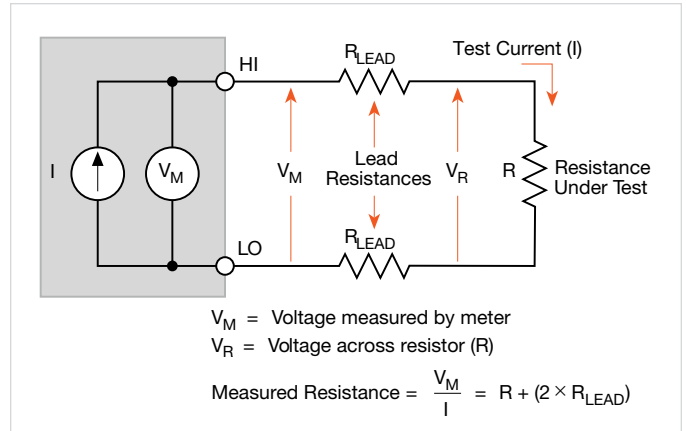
HI
$R_{LEAD}$
Test Current (I)
I
$V_M$
$V_M$
Lead Resistances
$V_R$
R
Resistance Under Test
LO
$R_{LEAD}$

$V_M$ = Voltage measured by meter
$V_R$ = Voltage across resistor (R)

Measured Resistance = $\frac{V_M}{I}$ = R + (2 × $R_{LEAD}$)